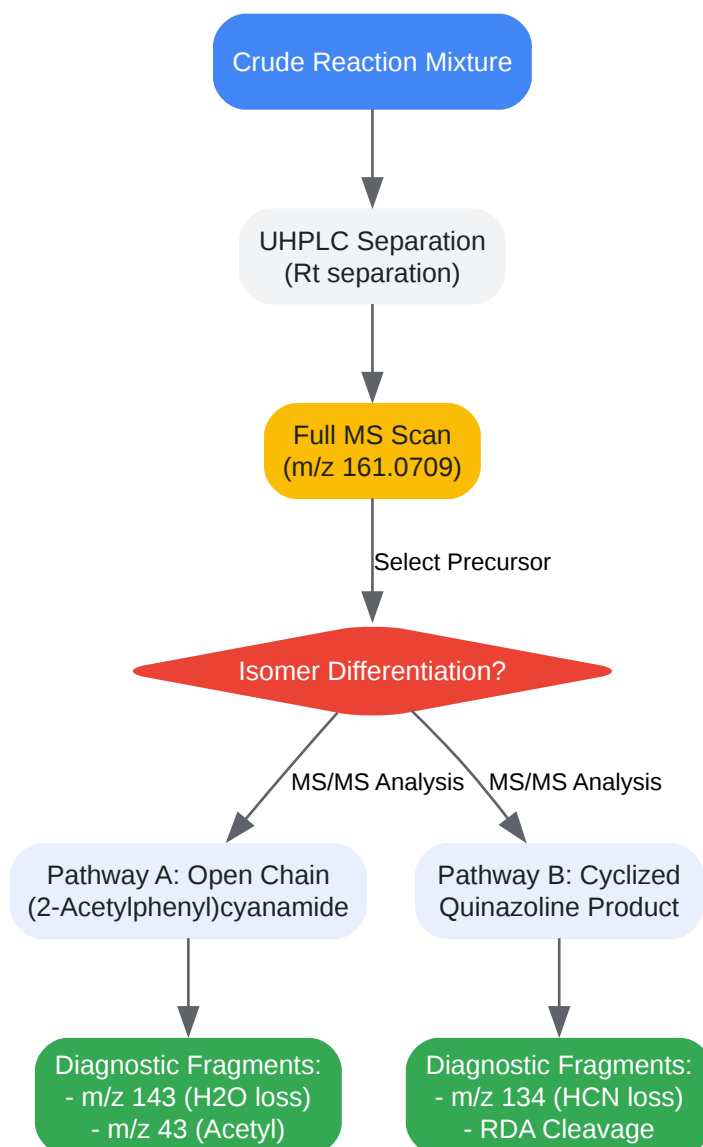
Crude Reaction Mixture

UHPLC Separation
(Rt separation)

Full MS Scan
(m/z 161.0709)

Select Precursor

Isomer Differentiation?

MS/MS Analysis

MS/MS Analysis

Pathway A: Open Chain
(2-Acetylphenyl)cyanamide

Pathway B: Cyclized
Quinazoline Product

Diagnostic Fragments:
- m/z 143 (H2O loss)
- m/z 43 (Acetyl)

Diagnostic Fragments:
- m/z 134 (HCN loss)
- RDA Cleavage